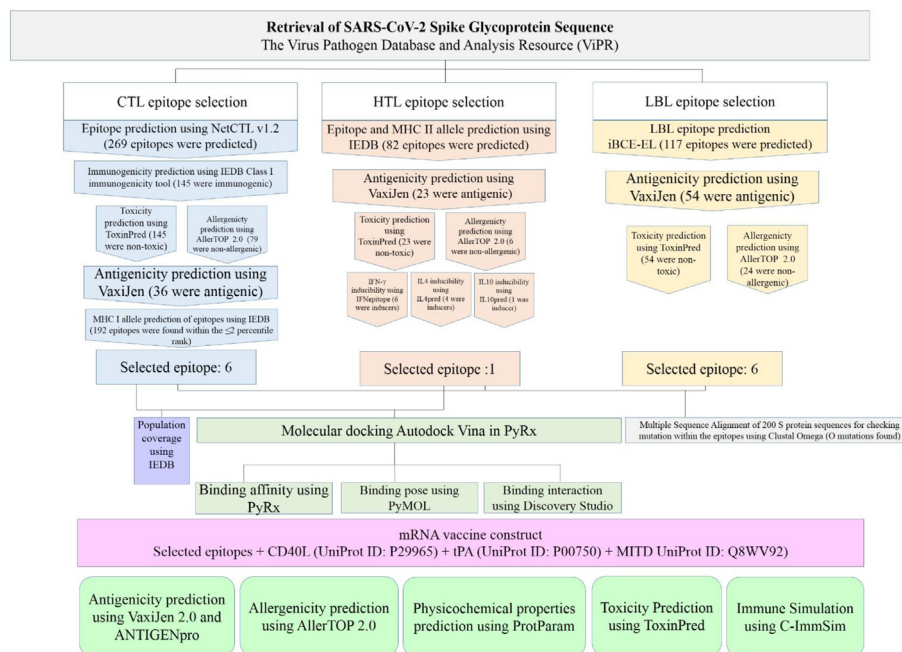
Retrieval of SARS-CoV-2 Spike Glycoprotein Sequence
The Virus Pathogen Database and Analysis Resource (ViPR)

CTL epitope selection

Epitope prediction using NetCTL v1.2 (269 epitopes were predicted)

Immunogenicity prediction using IEDB Class I immunogenicity tool (145 were immunogenic)

Toxicity prediction using ToxinPred (145 were non-toxic)

Allergenicity prediction using AllerTOP 2.0 (79 were non-allergenic)

Antigenicity prediction using VaxiJen (36 were antigenic)

MHC I allele prediction of epitopes using IEDB (192 epitopes were found within the ≤2 percentile rank)

Selected epitope: 6

HTL epitope selection

Epitope and MHC II allele prediction using IEDB (82 epitopes were predicted)

Antigenicity prediction using VaxiJen (23 were antigenic)

Toxicity prediction using ToxinPred (23 were non-toxic)

Allergenicity prediction using AllerTOP 2.0 (6 were non-allergenic)

IFN-γ inducibility using IFNepitope (6 were inducers)

IL4 inducibility using IL4pred (4 were inducers)

IL10 inducibility using IL10pred (1 was inducer)

Selected epitope :1

LBL epitope selection

LBL epitope prediction iBCE-EL (117 epitopes were predicted)

Antigenicity prediction using VaxiJen (54 were antigenic)

Toxicity prediction using ToxinPred (54 were non-toxic)

Allergenicity prediction using AllerTOP 2.0 (24 were non-allergenic)

Selected epitope: 6

Population coverage using IEDB

Molecular docking Autodock Vina in PyRx

Multiple Sequence Alignment of 200 S protein sequences for checking mutation within the epitopes using Clustal Omega (O mutations found)

Binding affinity using PyRx

Binding pose using PyMOL

Binding interaction using Discovery Studio

mRNA vaccine construct
Selected epitopes + CD40L (UniProt ID: P29965) + tPA (UniProt ID: P00750) + MITD UniProt ID: Q8WV92)

Antigenicity prediction using VaxiJen 2.0 and ANTIGENpro

Allergenicity prediction using AllerTOP 2.0

Physicochemical properties prediction using ProtParam

Toxicity Prediction using ToxinPred

Immune Simulation using C-ImmSim